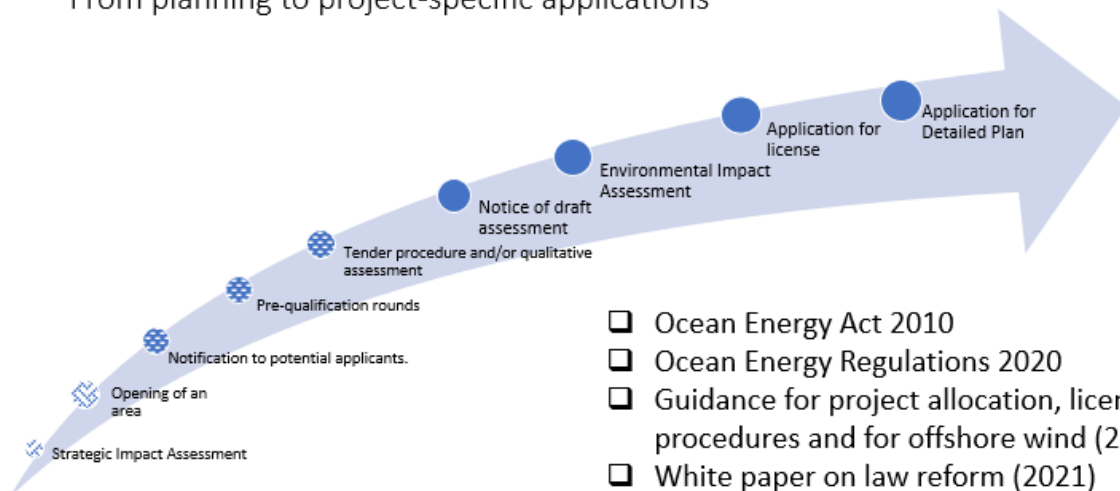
From planning to project-specific applications

Application for Detailed Plan

Application for license

Environmental Impact Assessment

Notice of draft assessment

Tender procedure and/or qualitative assessment

Pre-qualification rounds

Notification to potential applicants.

Opening of an area

Strategic Impact Assessment

❑ Ocean Energy Act 2010
❑ Ocean Energy Regulations 2020
❑ Guidance for project allocation, licen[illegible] procedures and for offshore wind (2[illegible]
❑ White paper on law reform (2021)